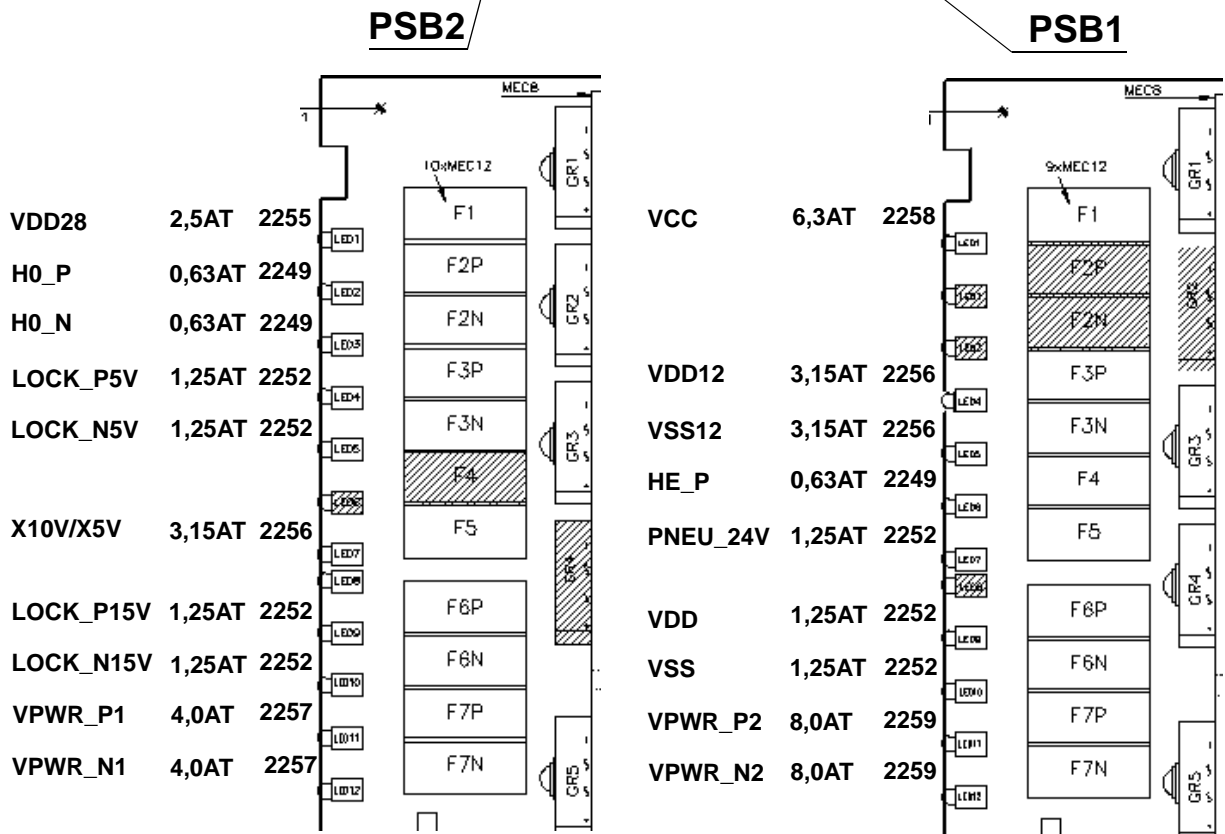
PSB2

MEC8

1

10xMEC12

GR1

VDD28 2,5AT 2255
LED1
F1

H0_P 0,63AT 2249
LED2
F2P

GR2

H0_N 0,63AT 2249
LED3
F2N

LOCK_P5V 1,25AT 2252
LED4
F3P

LOCK_N5V 1,25AT 2252
LED5
F3N

GR3

LED6
F4

X10V/X5V 3,15AT 2256
LED7
F5

GR4

LED8

LOCK_P15V 1,25AT 2252
LED9
F6P

LOCK_N15V 1,25AT 2252
LED10
F6N

VPWR_P1 4,0AT 2257
LED11
F7P

VPWR_N1 4,0AT 2257
LED12
F7N

GR5

PSB1

MEC8

1

9xMEC12

GR1

VCC 6,3AT 2258
LED1
F1

LED2
F2P

GR2

LED3
F2N

VDD12 3,15AT 2256
LED4
F3P

VSS12 3,15AT 2256
LED5
F3N

GR3

HE_P 0,63AT 2249
LED6
F4

PNEU_24V 1,25AT 2252
LED7
F5

GR4

LED8

VDD 1,25AT 2252
LED9
F6P

VSS 1,25AT 2252
LED10
F6N

VPWR_P2 8,0AT 2259
LED11
F7P

VPWR_N2 8,0AT 2259
LED12
F7N

GR5